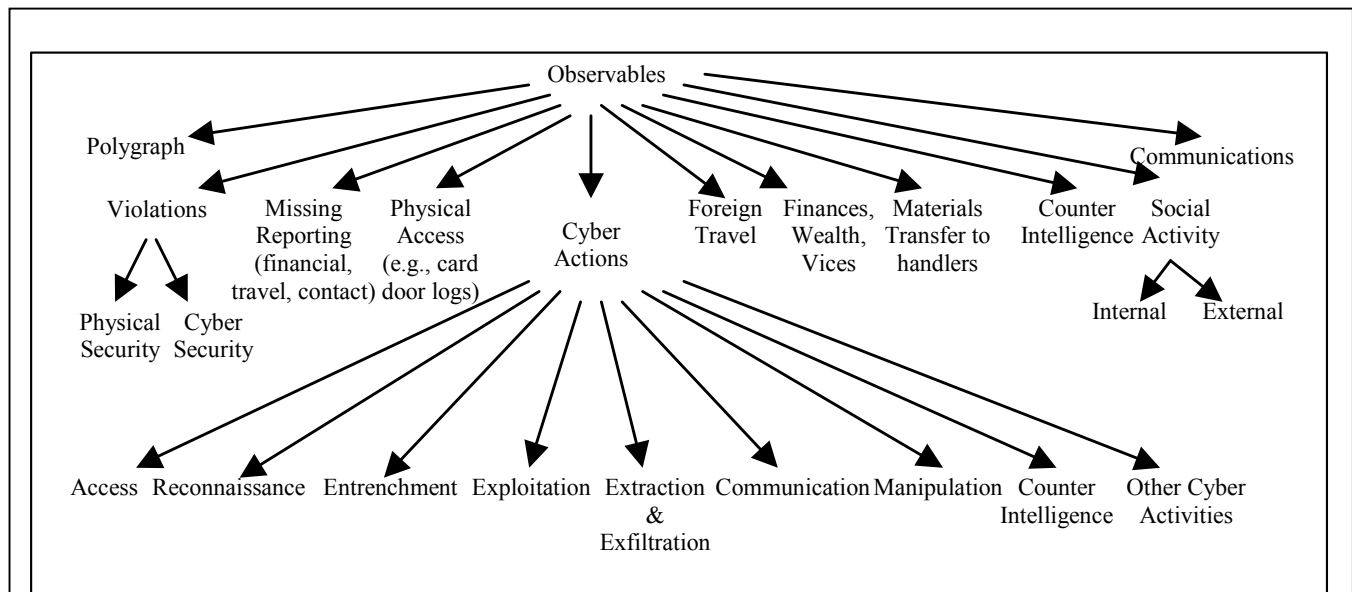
Observables

Polygraph

Communications

Violations

Missing Reporting (financial, travel, contact)

Physical Access (e.g., card door logs)

Cyber Actions

Foreign Travel

Finances, Wealth, Vices

Materials Transfer to handlers

Counter Intelligence

Social Activity

Internal

External

Physical Security

Cyber Security

Access

Reconnaissance

Entrenchment

Exploitation

Extraction & Exfiltration

Communication

Manipulation

Counter Intelligence

Other Cyber Activities